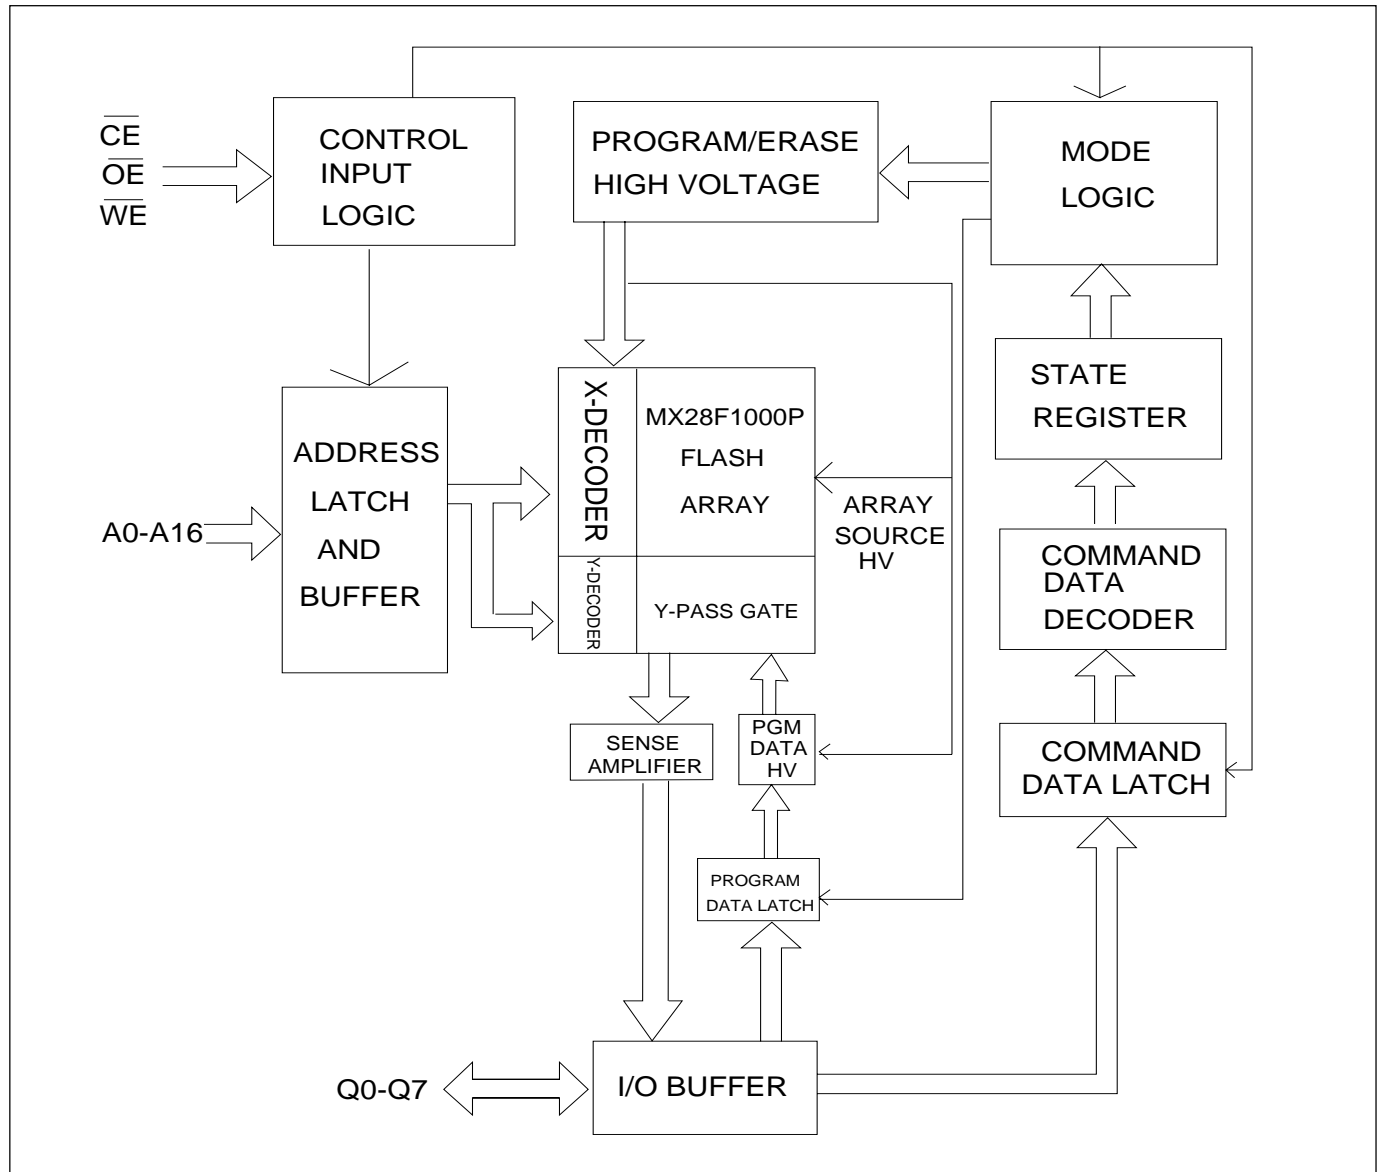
$\overline{CE}$
$\overline{OE}$
$\overline{WE}$

CONTROL INPUT LOGIC

PROGRAM/ERASE HIGH VOLTAGE

MODE LOGIC

STATE REGISTER

ADDRESS LATCH AND BUFFER

A0-A16

X-DECODER

MX28F1000P FLASH ARRAY

ARRAY SOURCE HV

Y-DECODER

Y-PASS GATE

COMMAND DATA DECODER

SENSE AMPLIFIER

PGM DATA HV

COMMAND DATA LATCH

PROGRAM DATA LATCH

Q0-Q7

I/O BUFFER